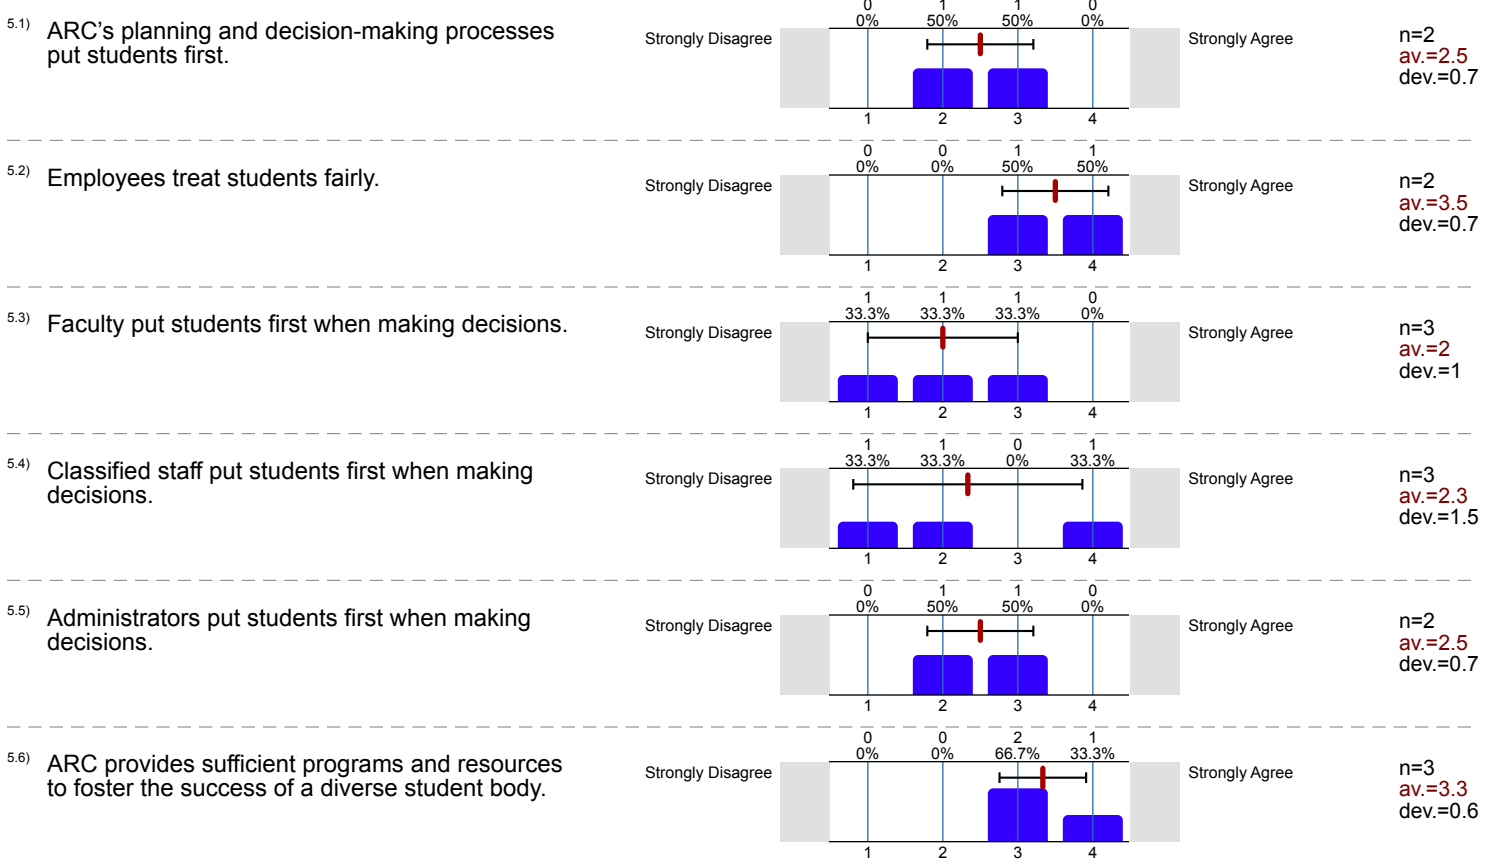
5.1) ARC's planning and decision-making processes put students first.

Strongly Disagree

| 0 | 1 | 1 | 0 |
|---|---|---|---|
| 0% | 50% | 50% | 0% |
| 1 | 2 | 3 | 4 |

Strongly Agree

n=2
av.=2.5
dev.=0.7

5.2) Employees treat students fairly.

Strongly Disagree

| 0 | 0 | 1 | 1 |
|---|---|---|---|
| 0% | 0% | 50% | 50% |
| 1 | 2 | 3 | 4 |

Strongly Agree

n=2
av.=3.5
dev.=0.7

5.3) Faculty put students first when making decisions.

Strongly Disagree

| 1 | 1 | 1 | 0 |
|---|---|---|---|
| 33.3% | 33.3% | 33.3% | 0% |
| 1 | 2 | 3 | 4 |

Strongly Agree

n=3
av.=2
dev.=1

5.4) Classified staff put students first when making decisions.

Strongly Disagree

| 1 | 1 | 0 | 1 |
|---|---|---|---|
| 33.3% | 33.3% | 0% | 33.3% |
| 1 | 2 | 3 | 4 |

Strongly Agree

n=3
av.=2.3
dev.=1.5

5.5) Administrators put students first when making decisions.

Strongly Disagree

| 0 | 1 | 1 | 0 |
|---|---|---|---|
| 0% | 50% | 50% | 0% |
| 1 | 2 | 3 | 4 |

Strongly Agree

n=2
av.=2.5
dev.=0.7

5.6) ARC provides sufficient programs and resources to foster the success of a diverse student body.

Strongly Disagree

| 0 | 0 | 2 | 1 |
|---|---|---|---|
| 0% | 0% | 66.7% | 33.3% |
| 1 | 2 | 3 | 4 |

Strongly Agree

n=3
av.=3.3
dev.=0.6